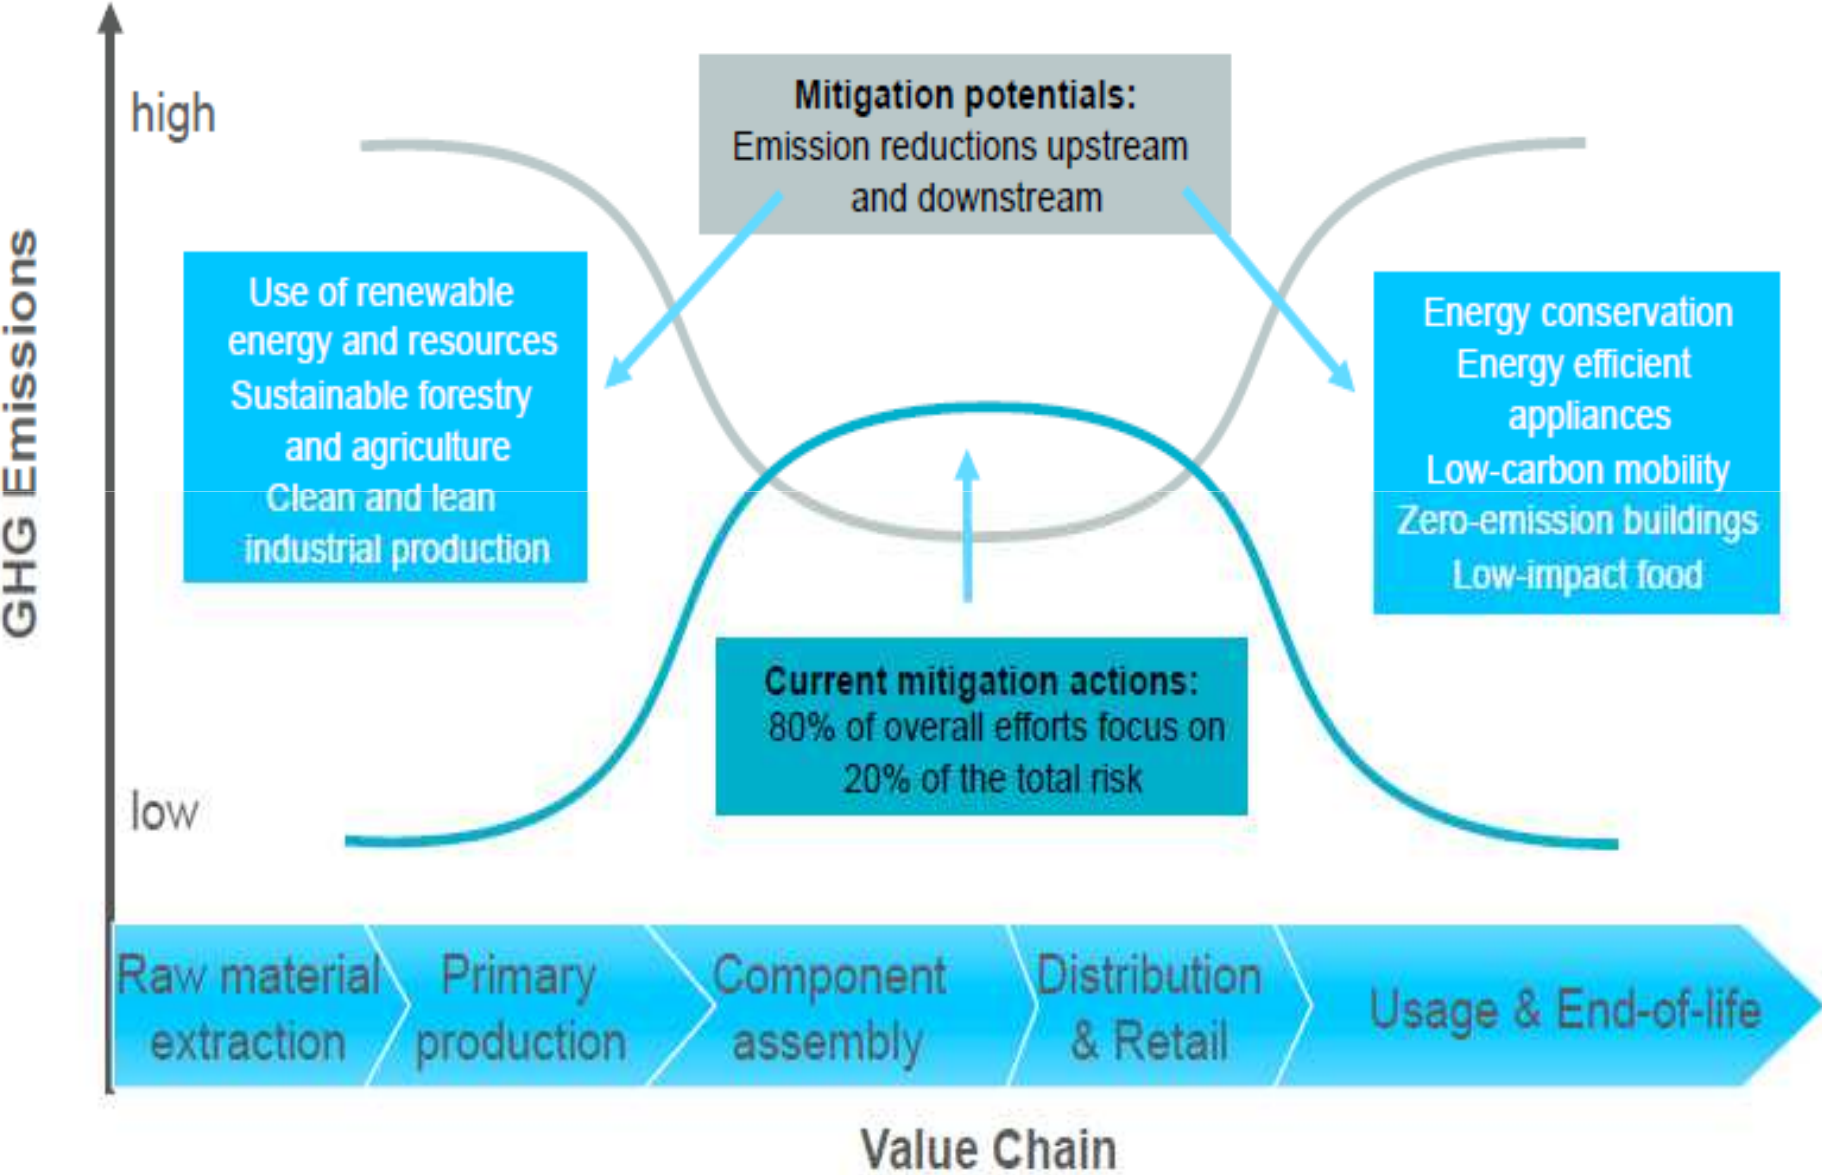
GHG Emissions

high

low

Mitigation potentials:
Emission reductions upstream and downstream

Use of renewable energy and resources
Sustainable forestry and agriculture
Clean and lean industrial production

Energy conservation
Energy efficient appliances
Low-carbon mobility
Zero-emission buildings
Low-impact food

Current mitigation actions:
80% of overall efforts focus on 20% of the total risk

Raw material extraction

Primary production

Component assembly

Distribution & Retail

Usage & End-of-life

Value Chain